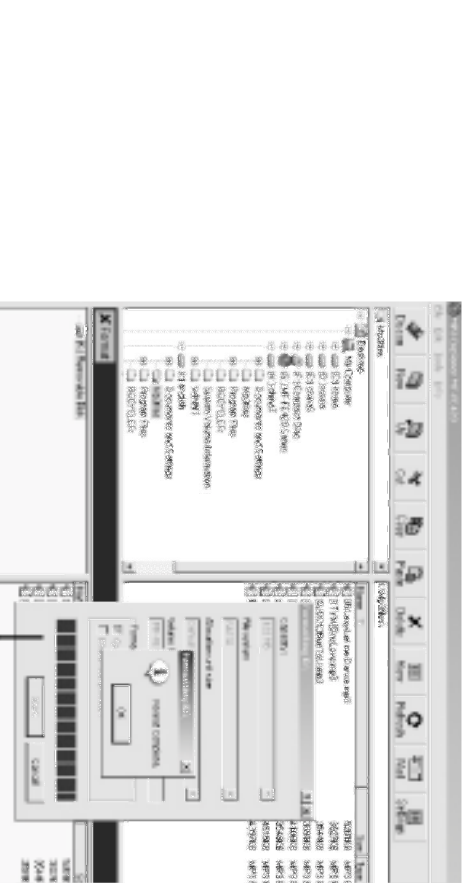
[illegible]

File Edit Tools Help

Delete New Up Cut Copy Paste Delete Rename Refresh Mail Settings

Desktop
My Computer
Format
Format Complete.
OK
Capacity:
File system
Allocation unit size
Volume label
Format options
Start
Cancel
Program Files
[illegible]